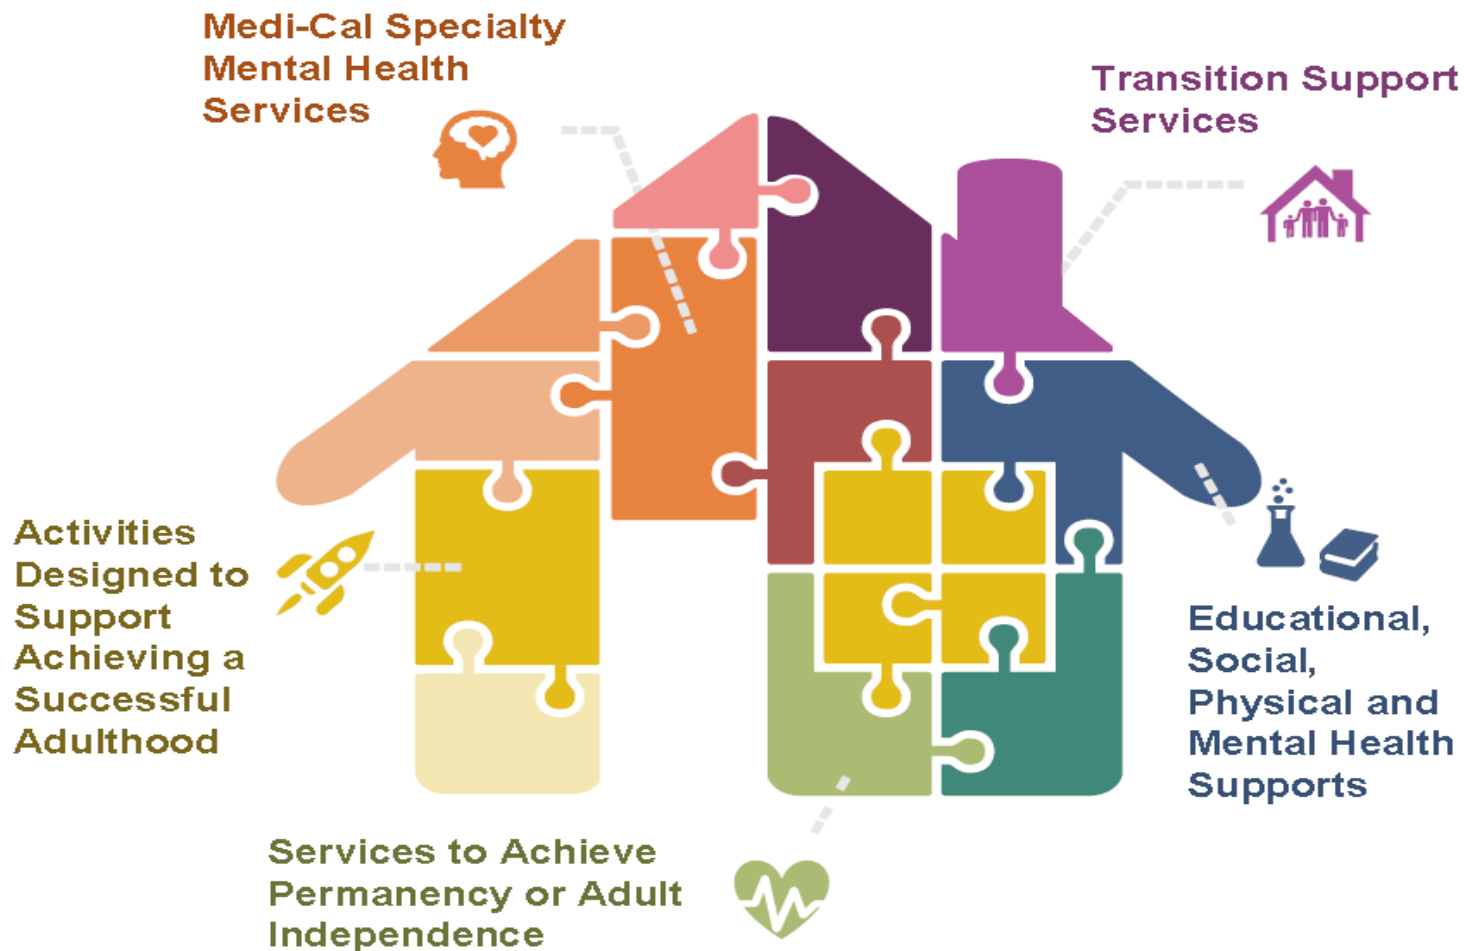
Medi-Cal Specialty Mental Health Services

Transition Support Services

Activities Designed to Support Achieving a Successful Adulthood

Educational, Social, Physical and Mental Health Supports

Services to Achieve Permanency or Adult Independence